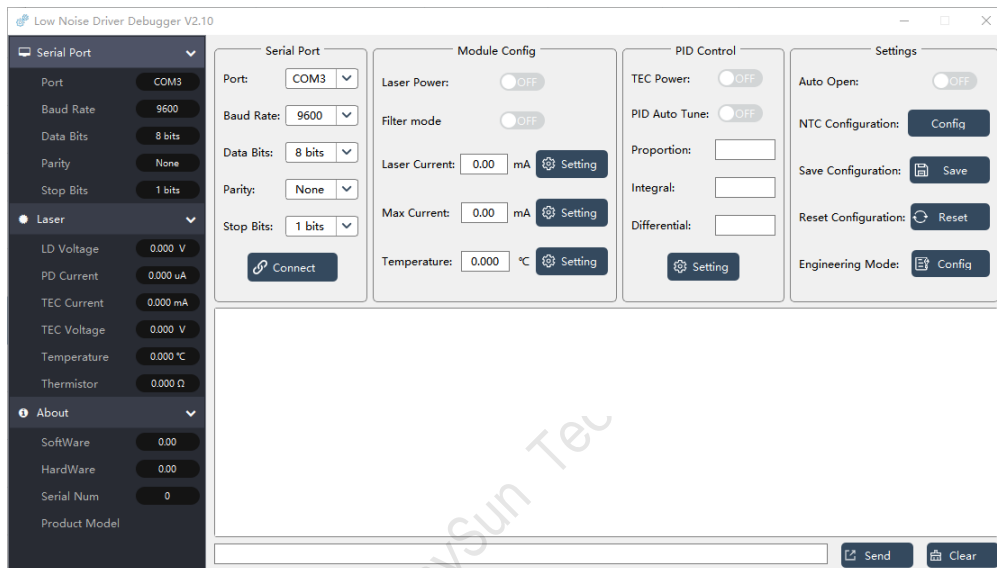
Low Noise Driver Debugger V2.10

Serial Port
Port COM3
Baud Rate 9600
Data Bits 8 bits
Parity None
Stop Bits 1 bits

Laser
LD Voltage 0.000 V
PD Current 0.000 uA
TEC Current 0.000 mA
TEC Voltage 0.000 V
Temperature 0.000 ℃
Thermistor 0.000 Ω

About
SoftWare 0.00
HardWare 0.00
Serial Num 0
Product Model

Serial Port
Port: COM3
Baud Rate: 9600
Data Bits: 8 bits
Parity: None
Stop Bits: 1 bits
Connect

Module Config
Laser Power: OFF
Filter mode OFF
Laser Current: 0.00 mA Setting
Max Current: 0.00 mA Setting
Temperature: 0.000 ℃ Setting

PID Control
TEC Power: OFF
PID Auto Tune: OFF
Proportion:
Integral:
Differential:
Setting

Settings
Auto Open: OFF
NTC Configuration: Config
Save Configuration: Save
Reset Configuration: Reset
Engineering Mode: Config

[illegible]ySun Tec

Send
Clear